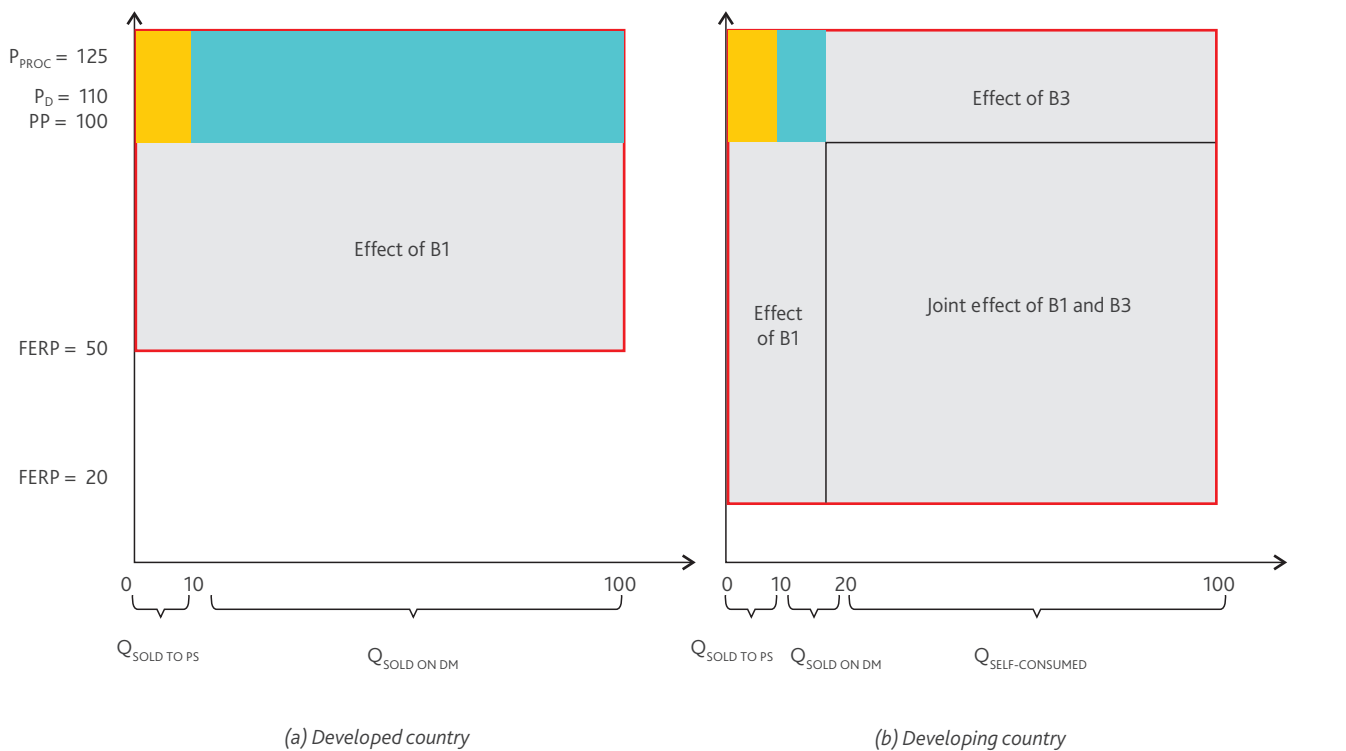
$P_{PROC}$ = 125
$P_D$ = 110
PP = 100

Effect of B1

FERP = 50

FERP = 20

0 10 100

$Q_{SOLD\ TO\ PS}$ $Q_{SOLD\ ON\ DM}$

(a) Developed country

Effect of B3

Effect of B1

Joint effect of B1 and B3

0 10 20 100

$Q_{SOLD\ TO\ PS}$ $Q_{SOLD\ ON\ DM}$ $Q_{SELF\text{-}CONSUMED}$

(b) Developing country